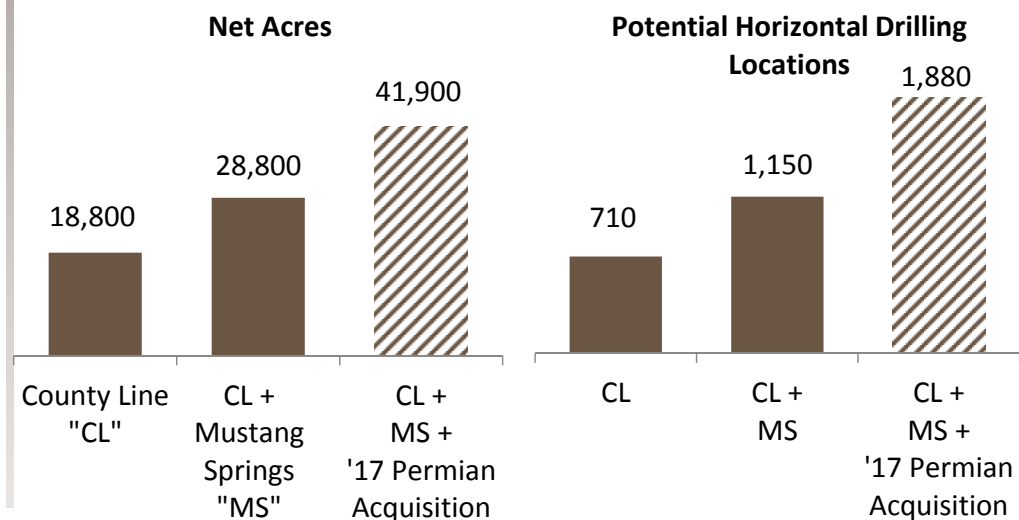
Net Acres

18,800

28,800

41,900

County Line "CL"

CL + Mustang Springs "MS"

CL + MS + '17 Permian Acquisition

Potential Horizontal Drilling Locations

710

1,150

1,880

CL

CL + MS

CL + MS + '17 Permian Acquisition